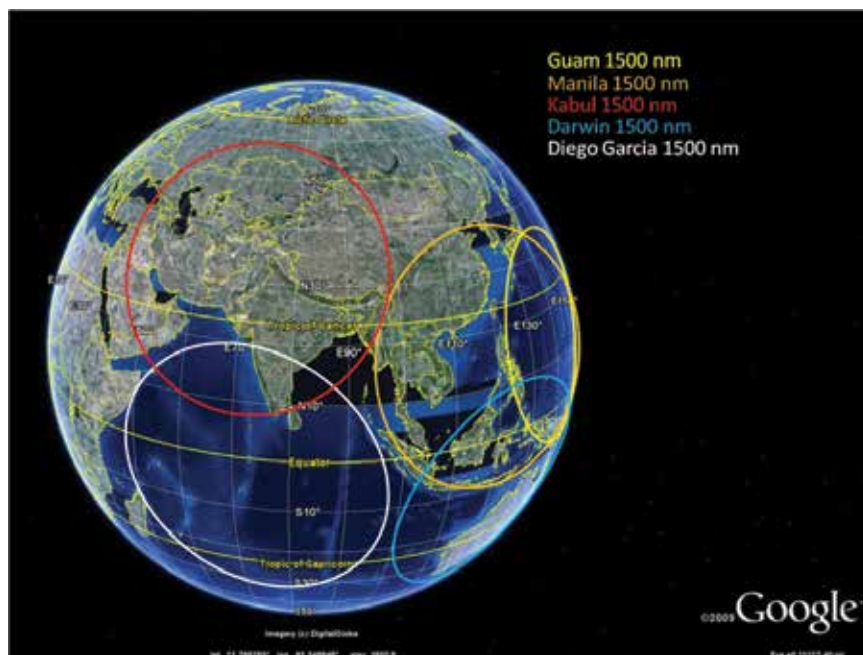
Guam 1500 nm
Manila 1500 nm
Kabul 1500 nm
Darwin 1500 nm
Diego Garcia 1500 nm

Arctic Circle
E50°
N30°
Tropic of Cancer
E70°
E90°
E110°
E130°
E150°
N10°
Equator
S10°
Tropic of Capricorn
S30°

©2009 Google

Imagery (c) DigitalGlobe

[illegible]

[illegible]